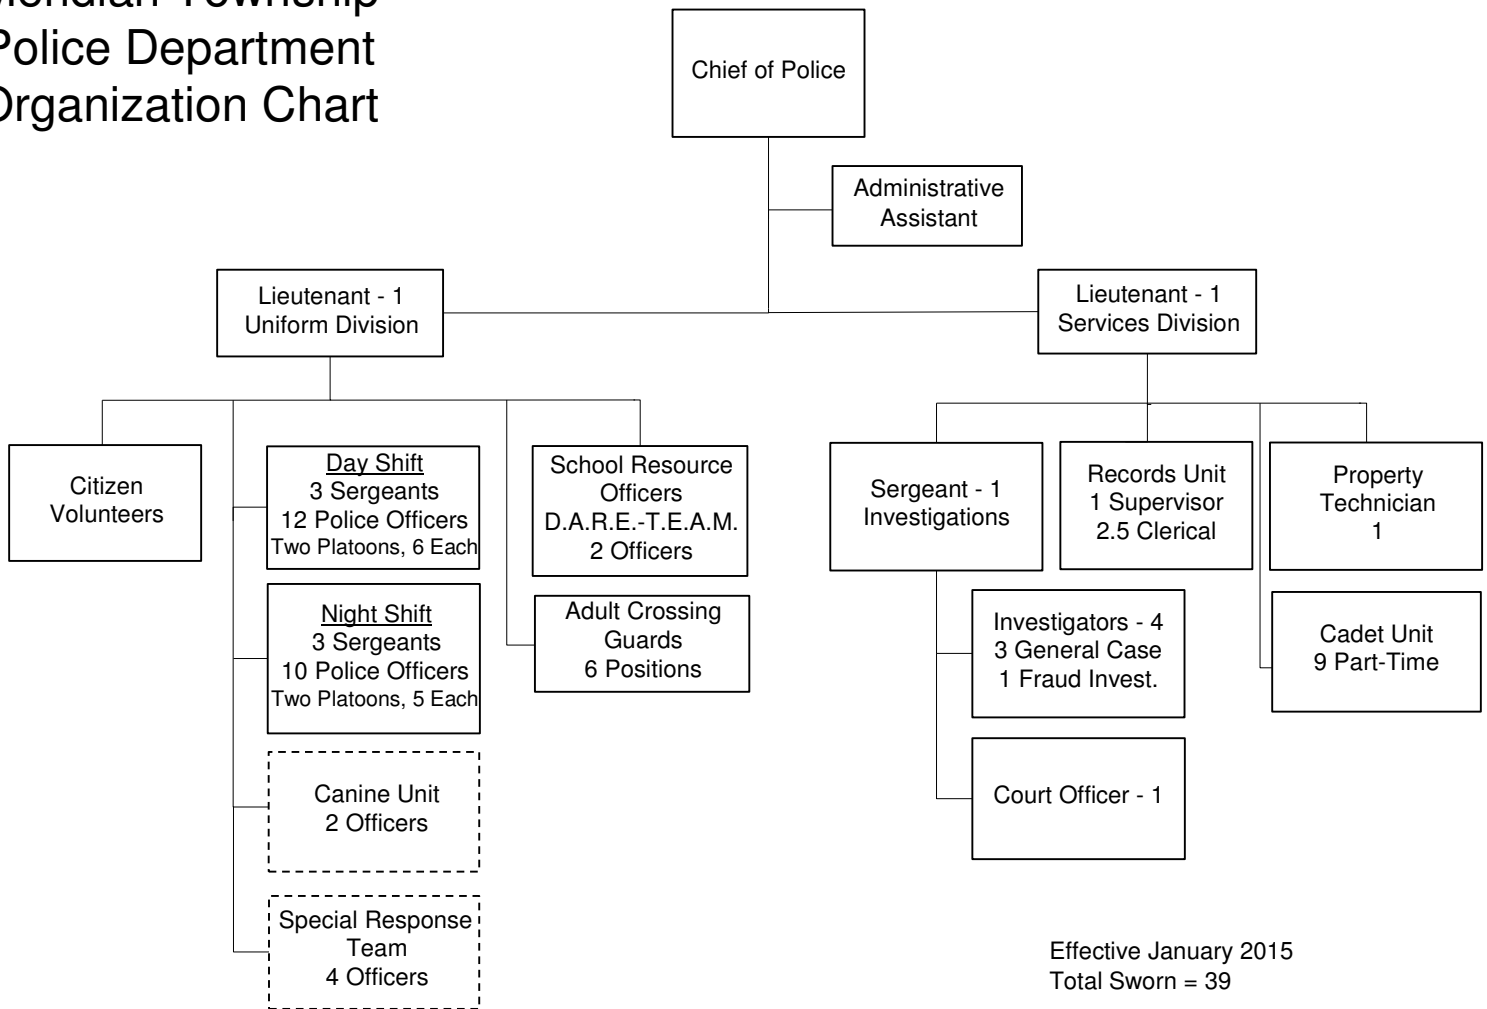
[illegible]eridian Township
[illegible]olice Department
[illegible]rganization Chart

Chief of Police

Administrative Assistant

Lieutenant - 1
Uniform Division

Lieutenant - 1
Services Division

Citizen Volunteers

Day Shift
3 Sergeants
12 Police Officers
Two Platoons, 6 Each

Night Shift
3 Sergeants
10 Police Officers
Two Platoons, 5 Each

Canine Unit
2 Officers

Special Response Team
4 Officers

School Resource Officers
D.A.R.E.-T.E.A.M.
2 Officers

Adult Crossing Guards
6 Positions

Sergeant - 1
Investigations

Investigators - 4
3 General Case
1 Fraud Invest.

Court Officer - 1

Records Unit
1 Supervisor
2.5 Clerical

Property Technician
1

Cadet Unit
9 Part-Time

Effective January 2015
Total Sworn = 39